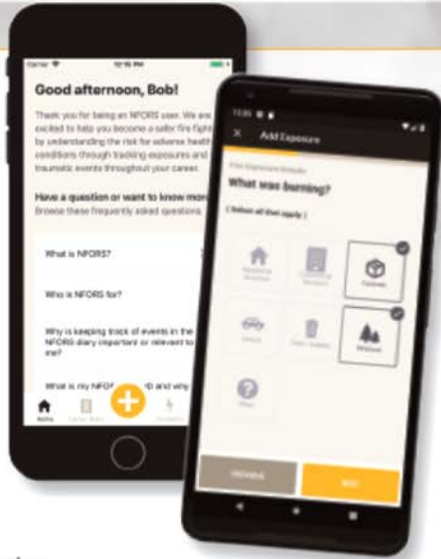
Carrier
12:15 PM

Good afternoon, Bob!

Thank you for being an NFORS user. We are excited to help you become a safer fire fight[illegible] by understanding the risk for adverse health conditions through tracking exposures and traumatic events throughout your career.

Have a question or want to know mor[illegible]
Browse these frequently asked questions.

What is NFORS?

Who is NFORS for?

Why is keeping track of events in the NFORS diary important or relevant to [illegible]

What is my NFO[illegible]D and why

Home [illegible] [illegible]

12:30

Add Exposure

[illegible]

What was burning?

( Select all that apply )

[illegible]
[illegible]
Contents
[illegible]
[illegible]
Wildland
Other

PREVIOUS
NEXT